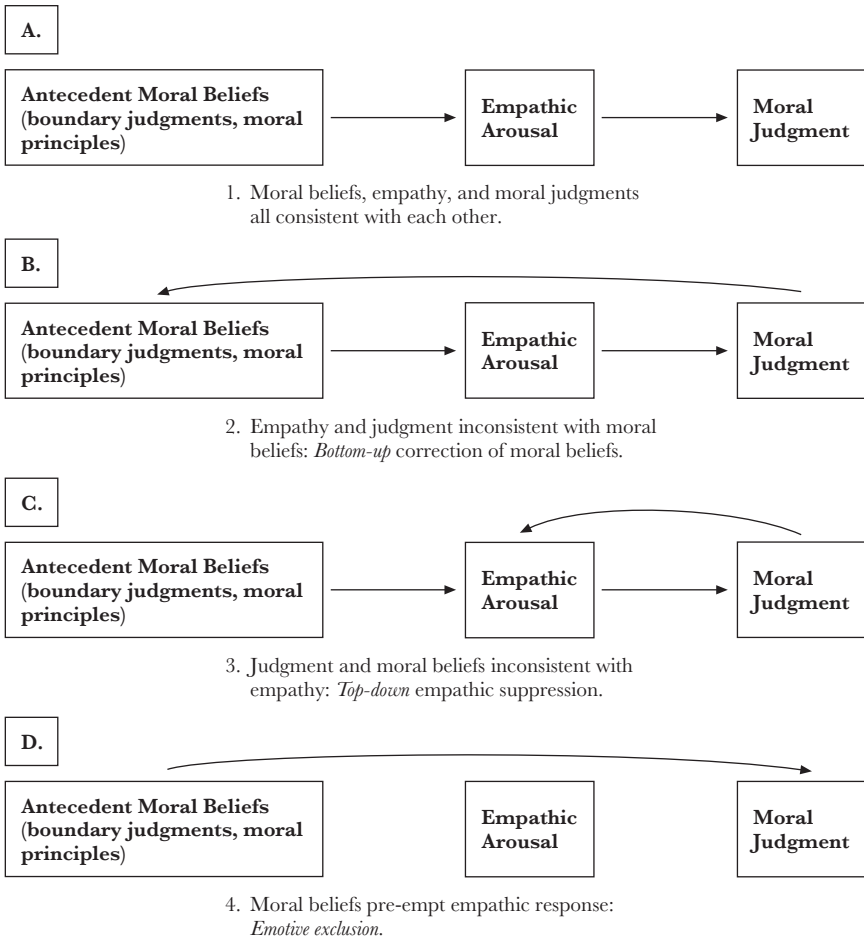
A.

**Antecedent Moral Beliefs** (**boundary judgments, moral principles**)

**Empathic Arousal**

**Moral Judgment**

1. Moral beliefs, empathy, and moral judgments all consistent with each other.

B.

**Antecedent Moral Beliefs** (**boundary judgments, moral principles**)

**Empathic Arousal**

**Moral Judgment**

2. Empathy and judgment inconsistent with moral beliefs: *Bottom-up* correction of moral beliefs.

C.

**Antecedent Moral Beliefs** (**boundary judgments, moral principles**)

**Empathic Arousal**

**Moral Judgment**

3. Judgment and moral beliefs inconsistent with empathy: *Top-down* empathic suppression.

D.

**Antecedent Moral Beliefs** (**boundary judgments, moral principles**)

**Empathic Arousal**

**Moral Judgment**

4. Moral beliefs pre-empt empathic response: *Emotive exclusion.*